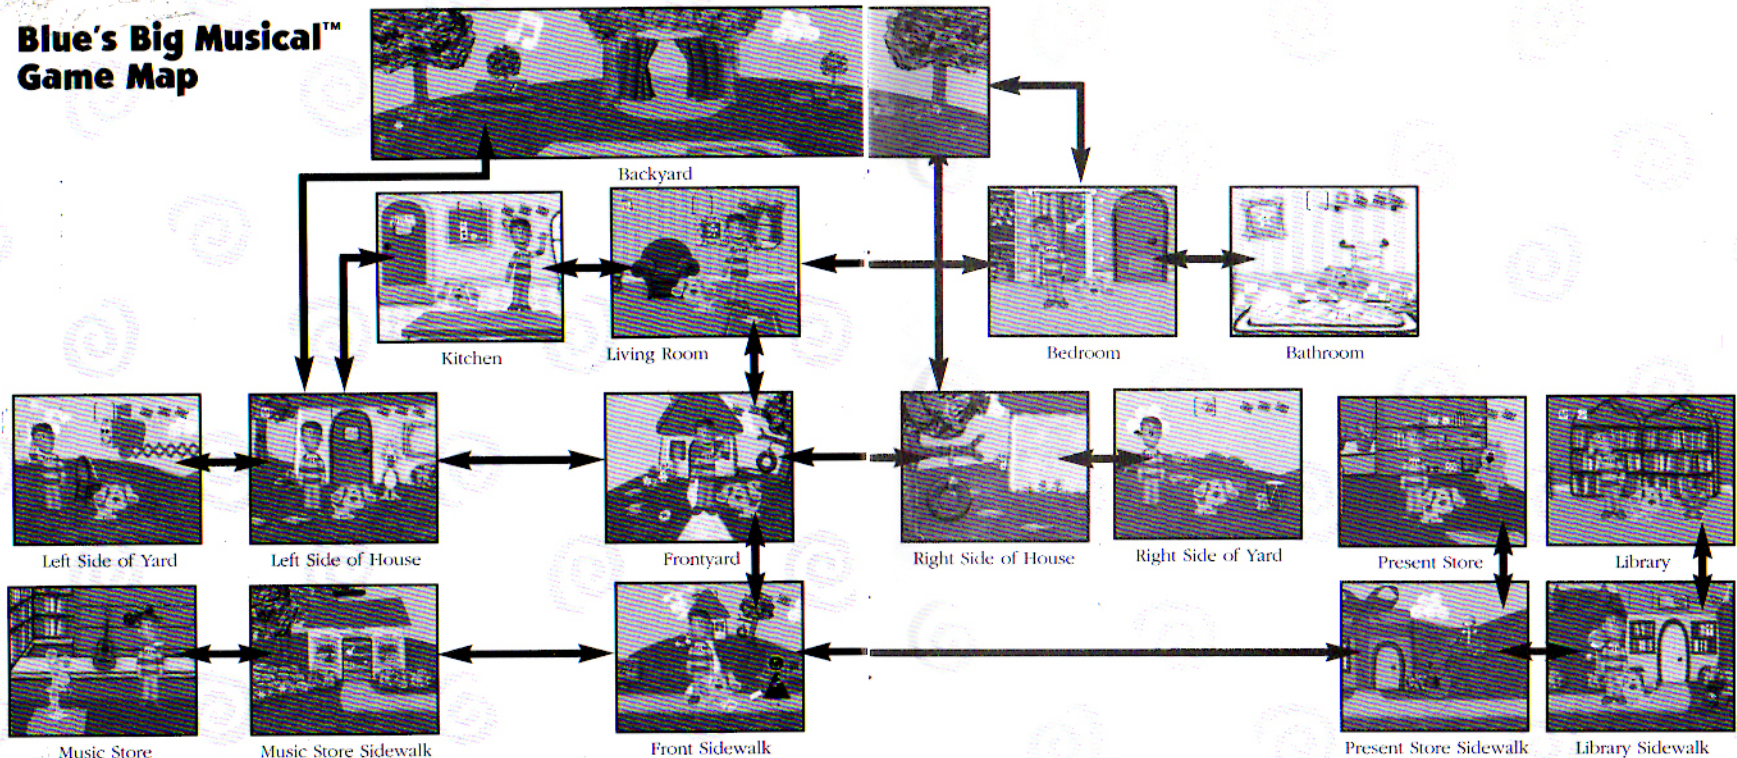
Blue's Big Musical™ Game Map

Backyard

Kitchen

Living Room

Bedroom

Bathroom

Left Side of Yard

Left Side of House

Frontyard

Right Side of House

Right Side of Yard

Present Store

Library

Music Store

Music Store Sidewalk

Front Sidewalk

Present Store Sidewalk

Library Sidewalk